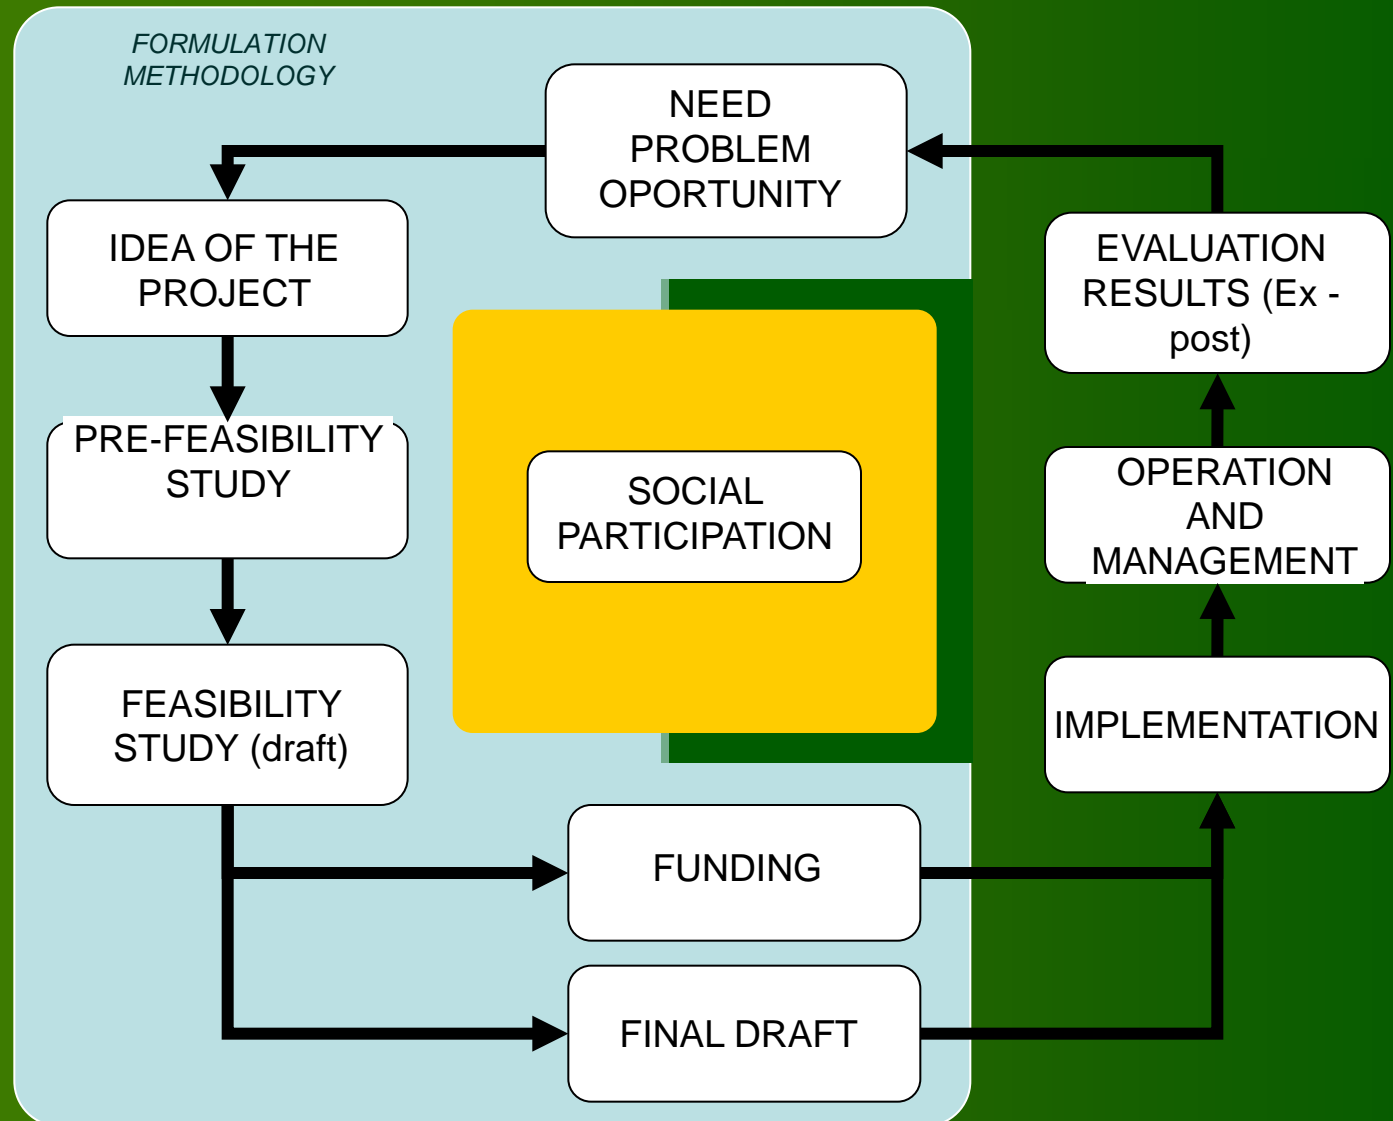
FORMULATION METHODOLOGY

NEED PROBLEM OPORTUNITY

IDEA OF THE PROJECT

PRE-FEASIBILITY STUDY

FEASIBILITY STUDY (draft)

SOCIAL PARTICIPATION

FUNDING

FINAL DRAFT

EVALUATION RESULTS (Ex - post)

OPERATION AND MANAGEMENT

IMPLEMENTATION